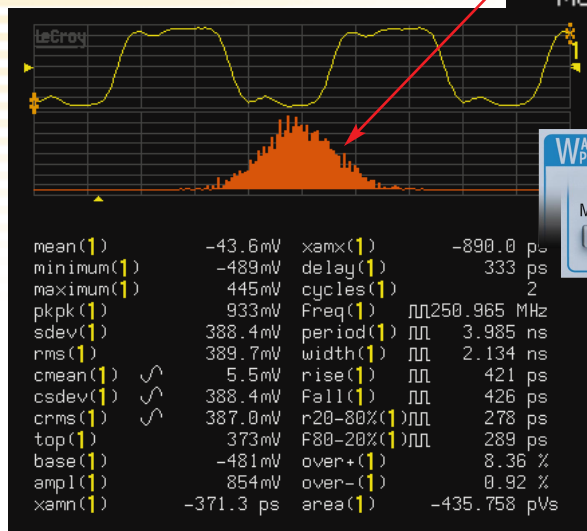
LeCroy

M

W

mean(1) -43.6mV
minimum(1) -489mV
maximum(1) 445mV
pkpk(1) 933mV
sdev(1) 388.4mV
rms(1) 389.7mV
cmean(1) 5.5mV
csdev(1) 388.4mV
crms(1) 387.0mV
top(1) 373mV
base(1) -481mV
ampl(1) 854mV
xamn(1) -371.3 ps

xamx(1) -890.0 ps
delay(1) 333 ps
cycles(1) 2
freq(1) 250.965 MHz
period(1) 3.985 ns
width(1) 2.134 ns
rise(1) 421 ps
fall(1) 426 ps
r20-80%(1) 278 ps
f80-20%(1) 289 ps
over+(1) 8.36 %
over-(1) 0.92 %
area(1) -435.758 pVs